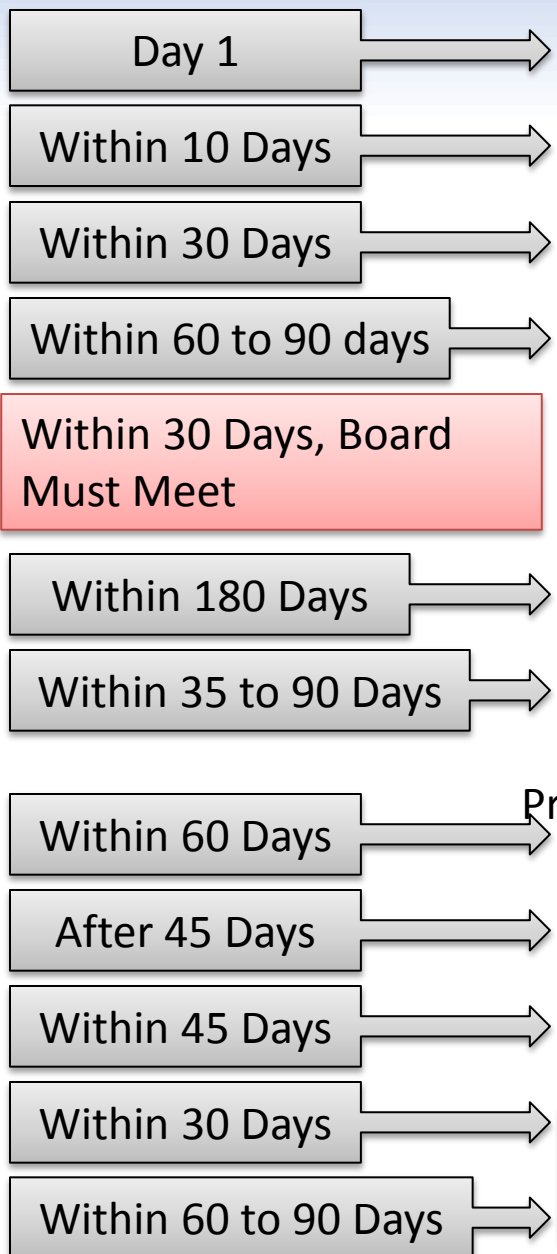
Day 1

Within 10 Days

Within 30 Days

Within 60 to 90 days

Within 30 Days, Board Must Meet

Within 180 Days

Within 35 to 90 Days

Pr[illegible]

Within 60 Days

After 45 Days

Within 45 Days

Within 30 Days

Within 60 to 90 Days